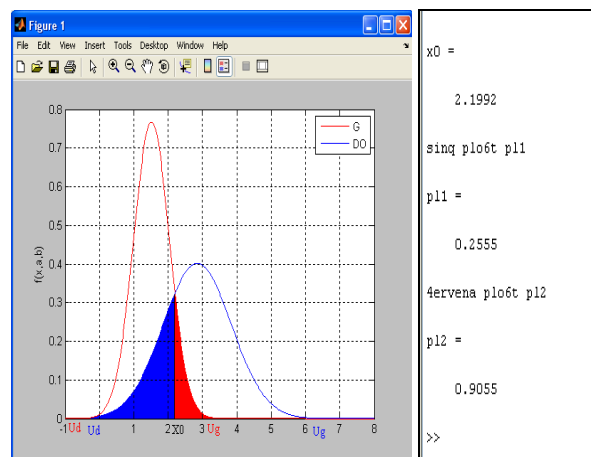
Figure 1

File Edit View Insert Tools Desktop Window Help

f(x,a,b)

0.8
0.7
0.6
0.5
0.4
0.3
0.2
0.1
0

-1 Ud Ud 1 2 X0 3 Ug 4 5 6 Ug 7 8

G
DO

x0 =

2.1992

sinq plo6t pl1

pl1 =

0.2555

4ervena plo6t pl2

pl2 =

0.9055

>>